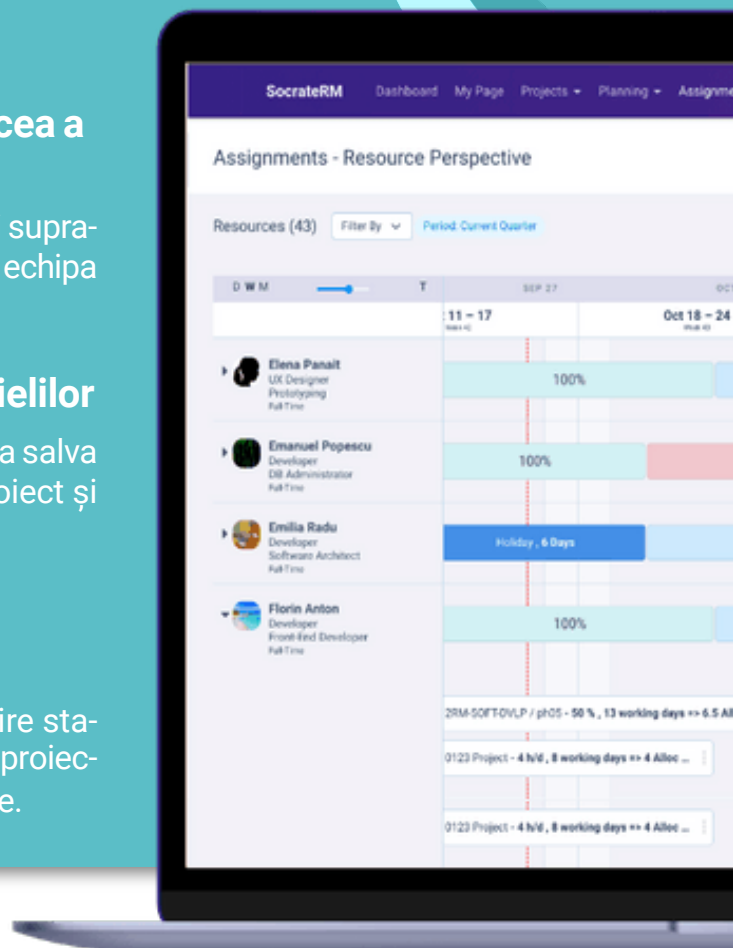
cea a

supra-
echipa

ielilor

a salva
biect și

ire sta-
proiec-
e.

SocrateRM Dashboard My Page Projects ▾ Planning ▾ Assignme

Assignments - Resource Perspective

Resources (43) Filter By ▾ Period: Current Quarter

D W M T

SEP 27 OCT

11 – 17 Oct 18 – 24

Elena Panait
UX Designer
Prototyping
Full-Time

100%

Emanuel Popescu
Developer
DB Administrator
Full-Time

100%

Emilia Radu
Developer
Software Architect
Full-Time

Holiday , 6 Days

Florin Anton
Developer
Front-End Developer
Full-Time

100%

2RM-SOFT-DVLP / ph05 - 50 % , 13 working days => 6.5 All

0123 Project - 4 h/d , 8 working days => 4 Alloc ...

0123 Project - 4 h/d , 8 working days => 4 Alloc ...